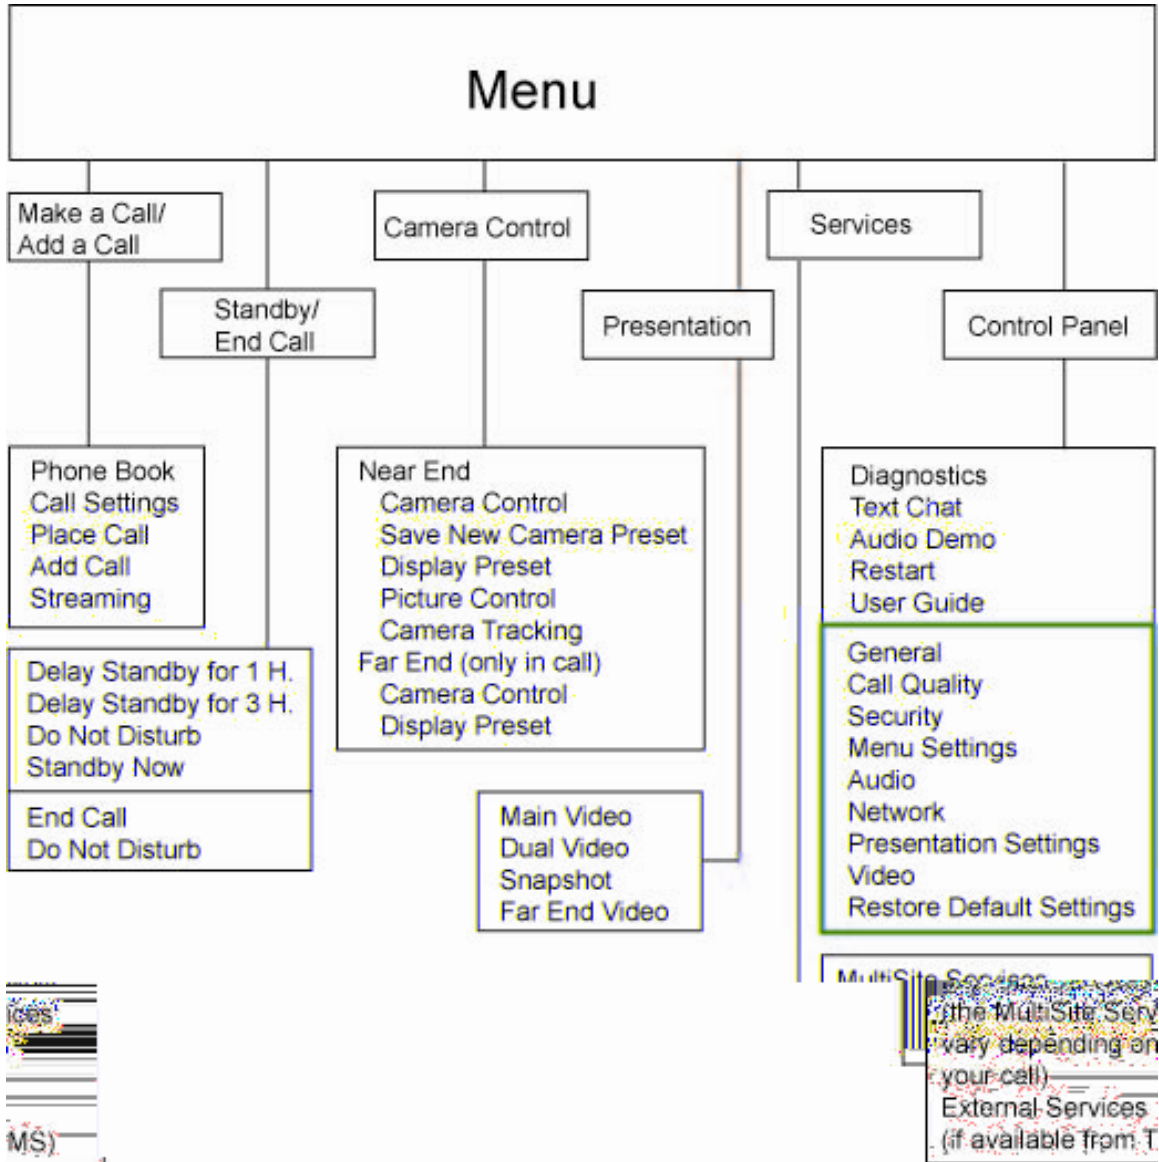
Menu

Make a Call/
Add a Call

Standby/
End Call

Camera Control

Presentation

Services

Control Panel

Phone Book
Call Settings
Place Call
Add Call
Streaming

Delay Standby for 1 H.
Delay Standby for 3 H.
Do Not Disturb
Standby Now

End Call
Do Not Disturb

Near End
Camera Control
Save New Camera Preset
Display Preset
Picture Control
Camera Tracking
Far End (only in call)
Camera Control
Display Preset

Main Video
Dual Video
Snapshot
Far End Video

Diagnostics
Text Chat
Audio Demo
Restart
User Guide

General
Call Quality
Security
Menu Settings
Audio
Network
Presentation Settings
Video
Restore Default Settings

MultiSite Services
(the MultiSite Serv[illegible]
vary depending on
your call)
External Services
(if available from T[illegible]

ices

MS)